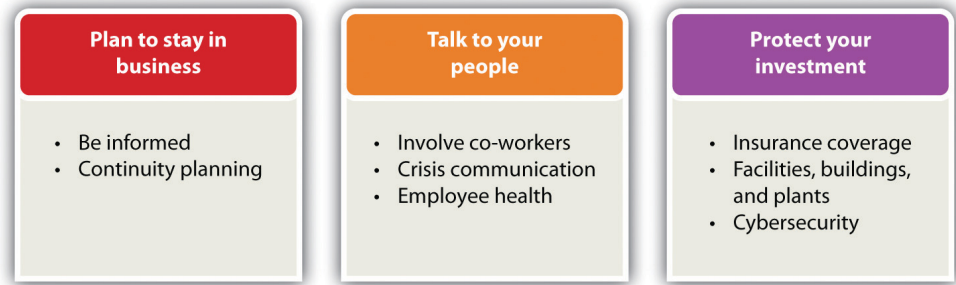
Plan to stay in business

- Be informed
- Continuity planning

Talk to your people

- Involve co-workers
- Crisis communication
- Employee health

Protect your investment

- Insurance coverage
- Facilities, buildings, and plants
- Cybersecurity